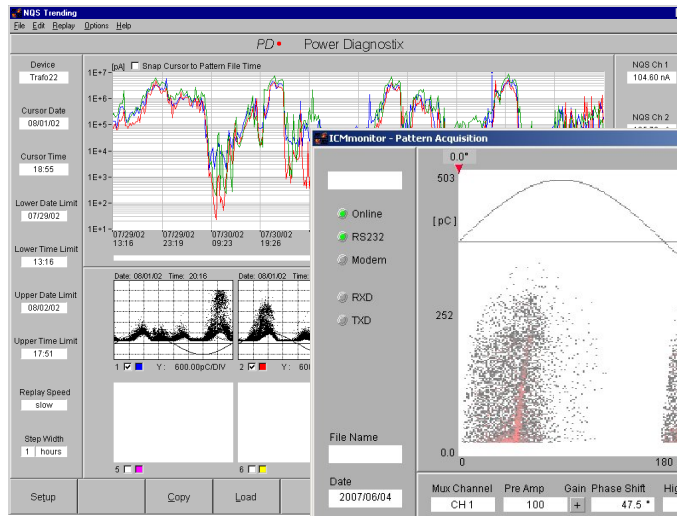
NQS Trending

File Edit Replay Options Help

PD • Power Diagnostix

Device
Trafo22

Cursor Date
08/01/02

Cursor Time
18:55

Lower Date Limit
07/29/02

Lower Time Limit
13:16

Upper Date Limit
08/02/02

Upper Time Limit
17:51

Replay Speed
slow

Step Width
1 hours

[pA] Snap Cursor to Pattern File Time

1E+7
1E+6
1E+5
1E+4
1E+3
1E+2
1E+1

07/29/02 13:16
07/29/02 23:19
07/30/02 09:23
07/30/02 19:26

Date: 08/01/02 Time: 20:16
Date: 08/01/02 Time:

1 Y: 600.00pC/DIV
2 Y: 600

5
6

NQS Ch 1
104.60 nA

NQS Ch 2

Setup
Copy
Load

ICMmonitor - Pattern Acquisition

0.0°

503
[pC]
252
0.0
0
180

Online
RS232
Modem
RXD
TXD

File Name

Date
2007/06/04

Mux Channel
CH 1

Pre Amp
100

Gain
+

Phase Shift
47.5 °

Hig